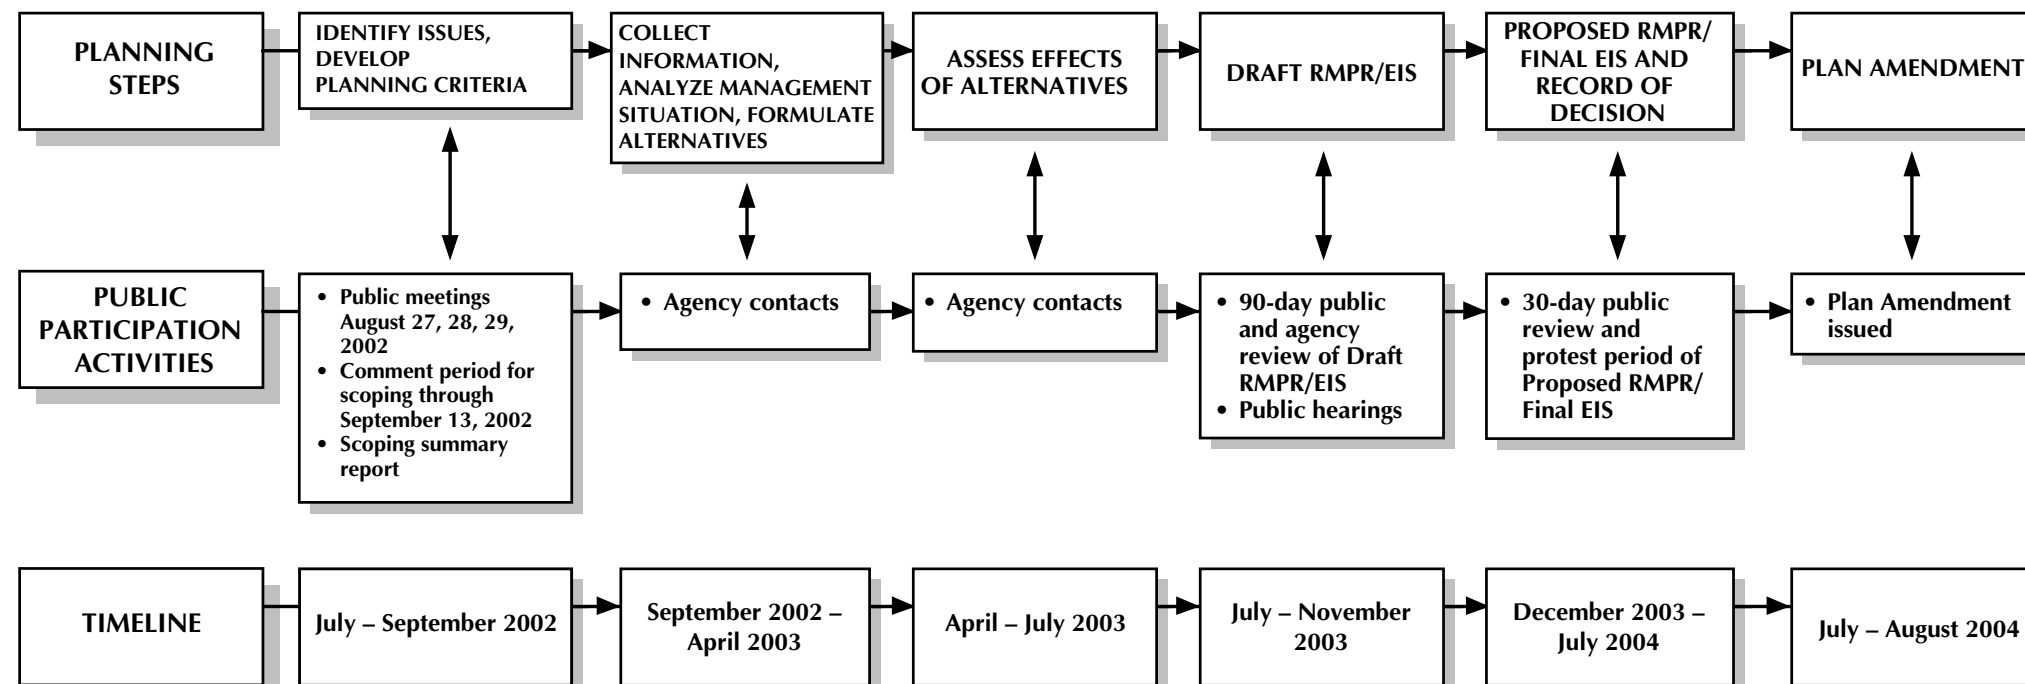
PLANNING STEPS

IDENTIFY ISSUES, DEVELOP PLANNING CRITERIA

COLLECT INFORMATION, ANALYZE MANAGEMENT SITUATION, FORMULATE ALTERNATIVES

ASSESS EFFECTS OF ALTERNATIVES

DRAFT RMPR/EIS

PROPOSED RMPR/ FINAL EIS AND RECORD OF DECISION

PLAN AMENDMENT

PUBLIC PARTICIPATION ACTIVITIES

• Public meetings August 27, 28, 29, 2002
• Comment period for scoping through September 13, 2002
• Scoping summary report

• Agency contacts

• Agency contacts

• 90-day public and agency review of Draft RMPR/EIS
• Public hearings

• 30-day public review and protest period of Proposed RMPR/ Final EIS

• Plan Amendment issued

TIMELINE

July – September 2002

September 2002 – April 2003

April – July 2003

July – November 2003

December 2003 – July 2004

July – August 2004